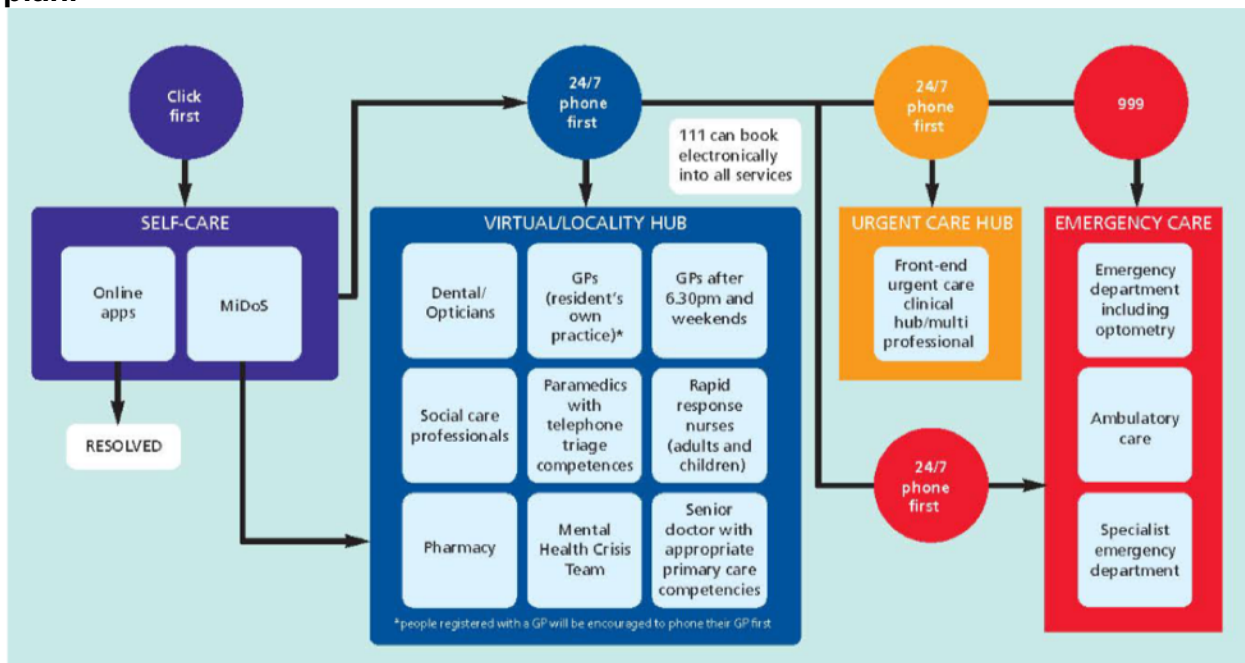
Click first

24/7 phone first

111 can book electronically into all services

24/7 phone first

999

SELF-CARE

Online apps

MiDoS

RESOLVED

VIRTUAL/LOCALITY HUB

Dental/ Opticians

GPs (resident's own practice)*

GPs after 6.30pm and weekends

Social care professionals

Paramedics with telephone triage competences

Rapid response nurses (adults and children)

Pharmacy

Mental Health Crisis Team

Senior doctor with appropriate primary care competencies

*people registered with a GP will be encouraged to phone their GP first

URGENT CARE HUB

Front-end urgent care clinical hub/multi professional

24/7 phone first

EMERGENCY CARE

Emergency department including optometry

Ambulatory care

Specialist emergency department